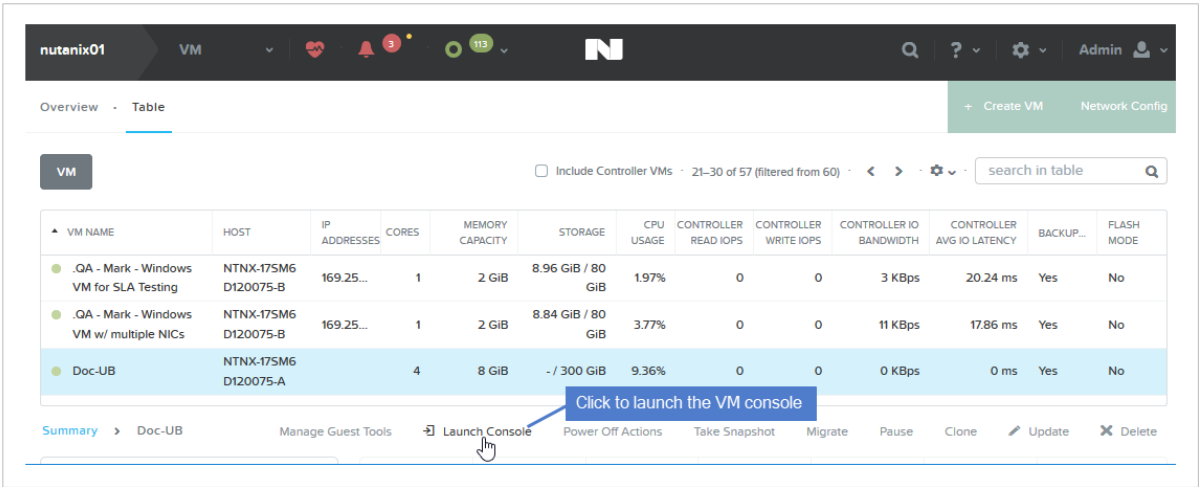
nutanix01 VM 3 113 N Admin

Overview · Table

+ Create VM Network Config

VM

Include Controller VMs · 21–30 of 57 (filtered from 60) · search in table

| ▲ VM NAME | HOST | IP ADDRESSES | CORES | MEMORY CAPACITY | STORAGE | CPU USAGE | CONTROLLER READ IOPS | CONTROLLER WRITE IOPS | CONTROLLER IO BANDWIDTH | CONTROLLER AVG IO LATENCY | BACKUP... | FLASH MODE |
|---|---|---|---|---|---|---|---|---|---|---|---|---|
| .QA - Mark - Windows VM for SLA Testing | NTNX-17SM6 D120075-B | 169.25... | 1 | 2 GiB | 8.96 GiB / 80 GiB | 1.97% | 0 | 0 | 3 KBps | 20.24 ms | Yes | No |
| .QA - Mark - Windows VM w/ multiple NICs | NTNX-17SM6 D120075-B | 169.25... | 1 | 2 GiB | 8.84 GiB / 80 GiB | 3.77% | 0 | 0 | 11 KBps | 17.86 ms | Yes | No |
| Doc-UB | NTNX-17SM6 D120075-A | | 4 | 8 GiB | - / 300 GiB | 9.36% | 0 | 0 | 0 KBps | 0 ms | Yes | No |

Click to launch the VM console

Summary > Doc-UB Manage Guest Tools Launch Console Power Off Actions Take Snapshot Migrate Pause Clone Update Delete